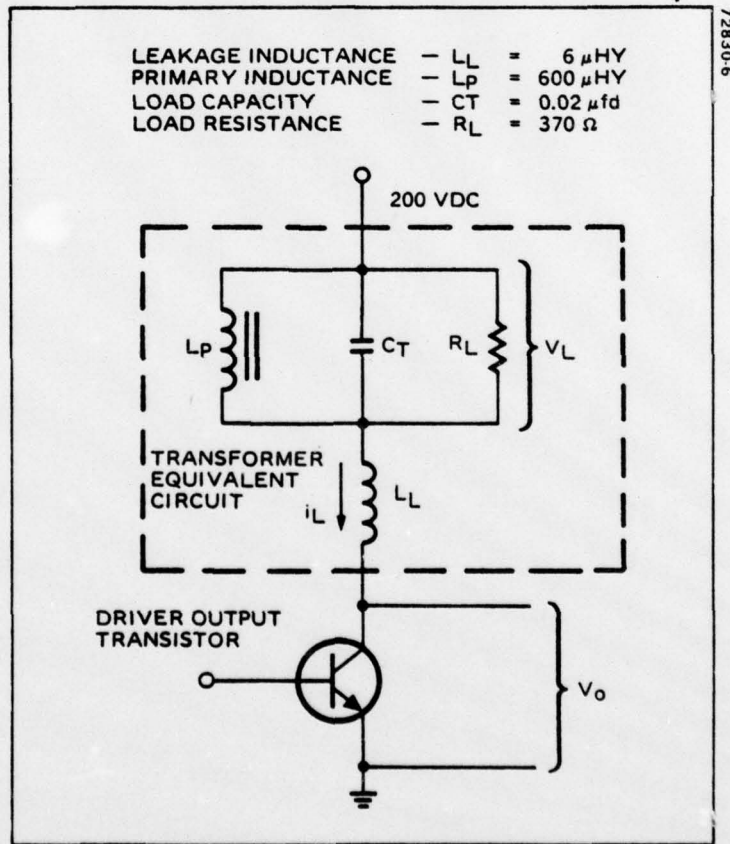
72830-6

| | | | |
|---|---|---|---|
| LEAKAGE INDUCTANCE | — $L_L$ | = | 6 $\mu$HY |
| PRIMARY INDUCTANCE | — $L_P$ | = | 600 $\mu$HY |
| LOAD CAPACITY | — CT | = | 0.02 $\mu$fd |
| LOAD RESISTANCE | — $R_L$ | = | 370 $\Omega$ |

200 VDC

$L_P$

$C_T$

$R_L$

$V_L$

TRANSFORMER EQUIVALENT CIRCUIT

$i_L$

$L_L$

DRIVER OUTPUT TRANSISTOR

$V_o$